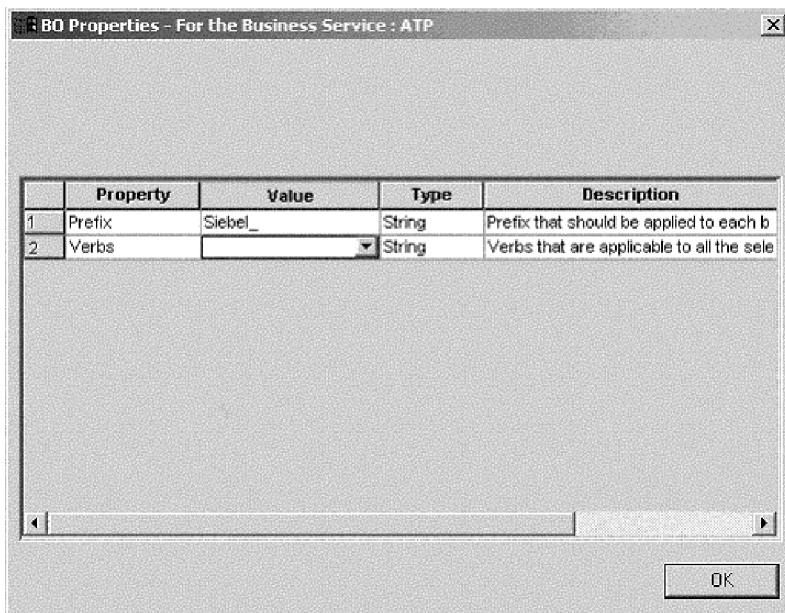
BO Properties - For the Business Service : ATP

| | Property | Value | Type | Description |
|---|---|---|---|---|
| 1 | Prefix | Siebel_ | String | Prefix that should be applied to each b |
| 2 | Verbs | | String | Verbs that are applicable to all the sele |

OK